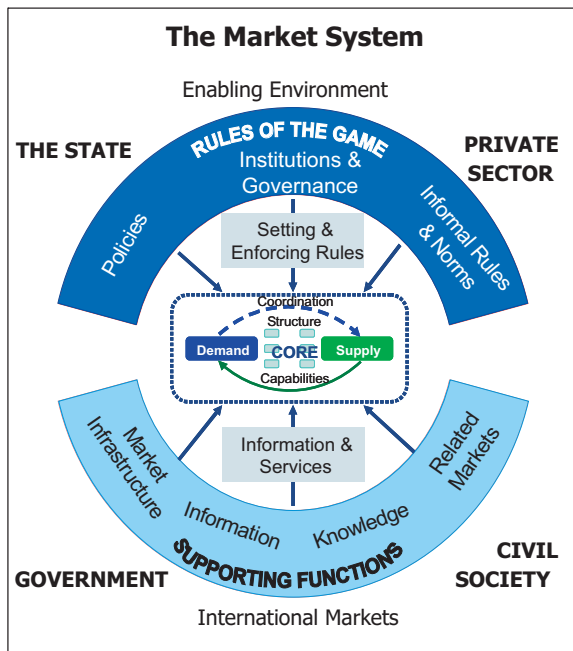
The Market System

Enabling Environment

THE STATE

PRIVATE SECTOR

RULES OF THE GAME

Institutions & Governance

Policies

Informal Rules & Norms

Setting & Enforcing Rules

Coordination

Structure

Demand

CORE

Supply

Capabilities

Information & Services

Market Infrastructure

Information

Knowledge

Related Markets

SUPPORTING FUNCTIONS

GOVERNMENT

CIVIL SOCIETY

International Markets